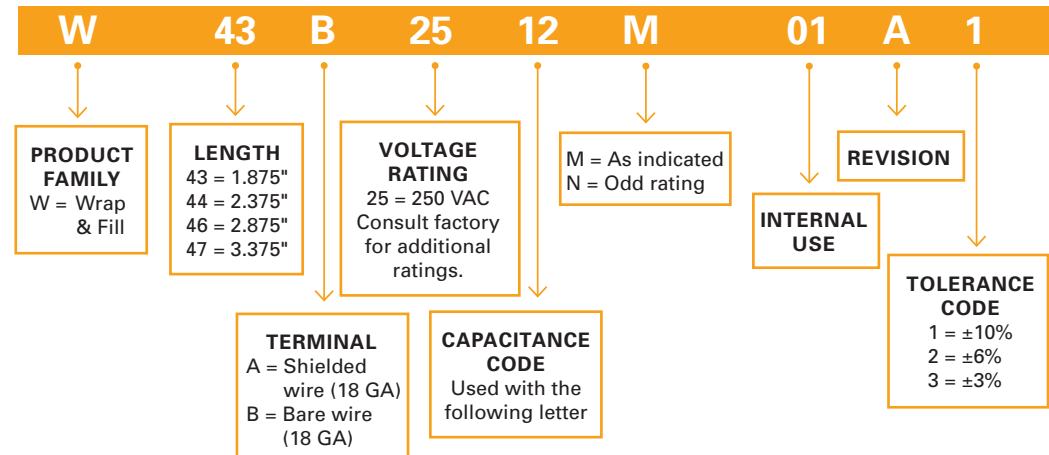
W 43 B 25 12 M 01 A 1

PRODUCT FAMILY
W = Wrap & Fill

LENGTH
43 = 1.875"
44 = 2.375"
46 = 2.875"
47 = 3.375"

VOLTAGE RATING
25 = 250 VAC
Consult factory for additional ratings.

M = As indicated
N = Odd rating

REVISION

INTERNAL USE

TOLERANCE CODE
1 = ±10%
2 = ±6%
3 = ±3%

TERMINAL
A = Shielded wire (18 GA)
B = Bare wire (18 GA)

CAPACITANCE CODE
Used with the following letter